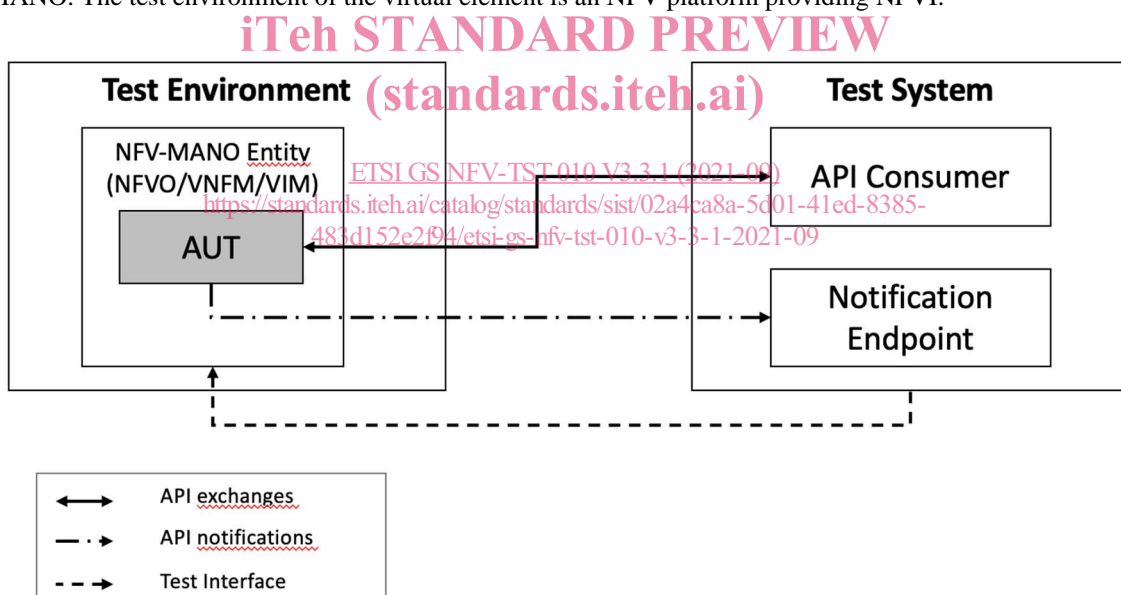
MANO. The test environment of the virtual element is an NFV platform providing NFVI.

iTeh STANDARD PREVIEW
(standards.iteh.ai)

Test Environment

NFV-MANO Entity (NFVO/VNFM/VIM)

AUT

Test System

API Consumer

Notification Endpoint

ETSI GS NFV-TST 010 V3.3.1 (2021-09)
https://standards.iteh.ai/catalog/standards/sist/02a4ca8a-5d01-41ed-8385-483d152e2f94/etsi-gs-nfv-tst-010-v3-3-1-2021-09

API exchanges
API notifications
Test Interface